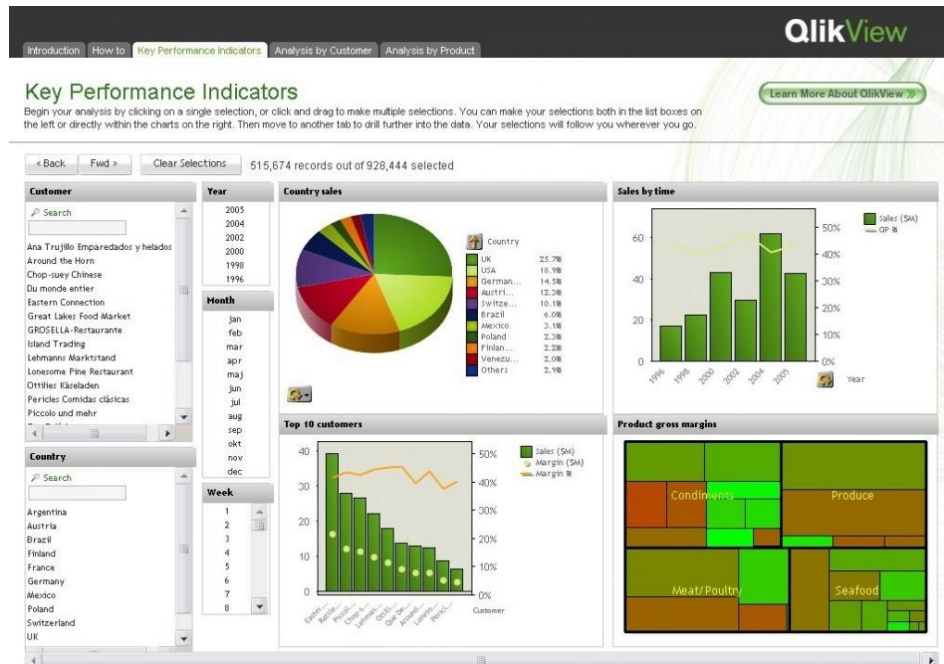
Introduction | How to | Key Performance Indicators | Analysis by Customer | Analysis by Product

QlikView

Key Performance Indicators

Begin your analysis by clicking on a single selection, or click and drag to make multiple selections. You can make your selections both in the list boxes on the left or directly within the charts on the right. Then move to another tab to drill further into the data. Your selections will follow you wherever you go.

Learn More About QlikView »

< Back | Fwd > | Clear Selections | 515,674 records out of 928,444 selected

Customer
Search
Ana Trujillo Emparedados y helados
Around the Horn
Chop-suey Chinese
Du monde entier
Eastern Connection
Great Lakes Food Market
GROSELLA-Restaurante
Island Trading
Lehmanns Marktstand
Lonesome Pine Restaurant
Ottilies Käseladen
Pericles Comidas clásicas
Piccolo und mehr

Year
2005
2004
2002
2000
1998
1996

Month
jan
feb
mar
apr
maj
jun
jul
aug
sep
okt
nov
dec

Week
1
2
3
4
5
6
7
8

Country
Search
Argentina
Austria
Brazil
Finland
France
Germany
Mexico
Poland
Switzerland
UK

Country sales
Country
| Country | % |
|---|---|
| UK | 25.7% |
| USA | 10.9% |
| German... | 14.5% |
| Austri... | 12.3% |
| Switze... | 10.1% |
| Brazil | 6.0% |
| Mexico | 3.1% |
| Poland | 2.3% |
| Finlan... | 2.2% |
| Venezu... | 2.0% |
| Others | 2.9% |

Sales by time
Sales ($M)
GP %
60
40
20
0
50%
40%
30%
20%
10%
0%
1996 1998 2000 2002 2004 2005
Year

Top 10 customers
Sales ($M)
Margin ($M)
Margin %
40
30
20
10
0
50%
40%
30%
20%
10%
0%
Customer

Product gross margins
Condiments
Produce
Meat/Poultry
Seafood